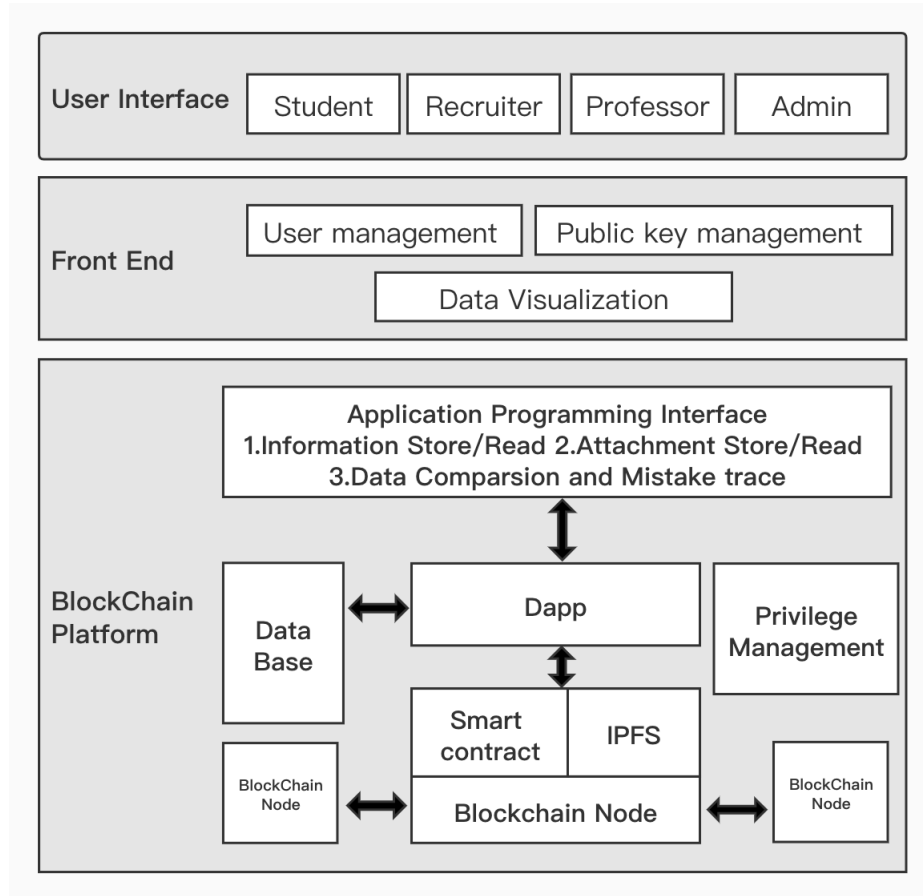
User Interface

Student

Recruiter

Professor

Admin

Front End

User management

Public key management

Data Visualization

BlockChain Platform

Application Programming Interface
1.Information Store/Read 2.Attachment Store/Read
3.Data Comparsion and Mistake trace

Data Base

Dapp

Privilege Management

Smart contract

IPFS

BlockChain Node

Blockchain Node

BlockChain Node